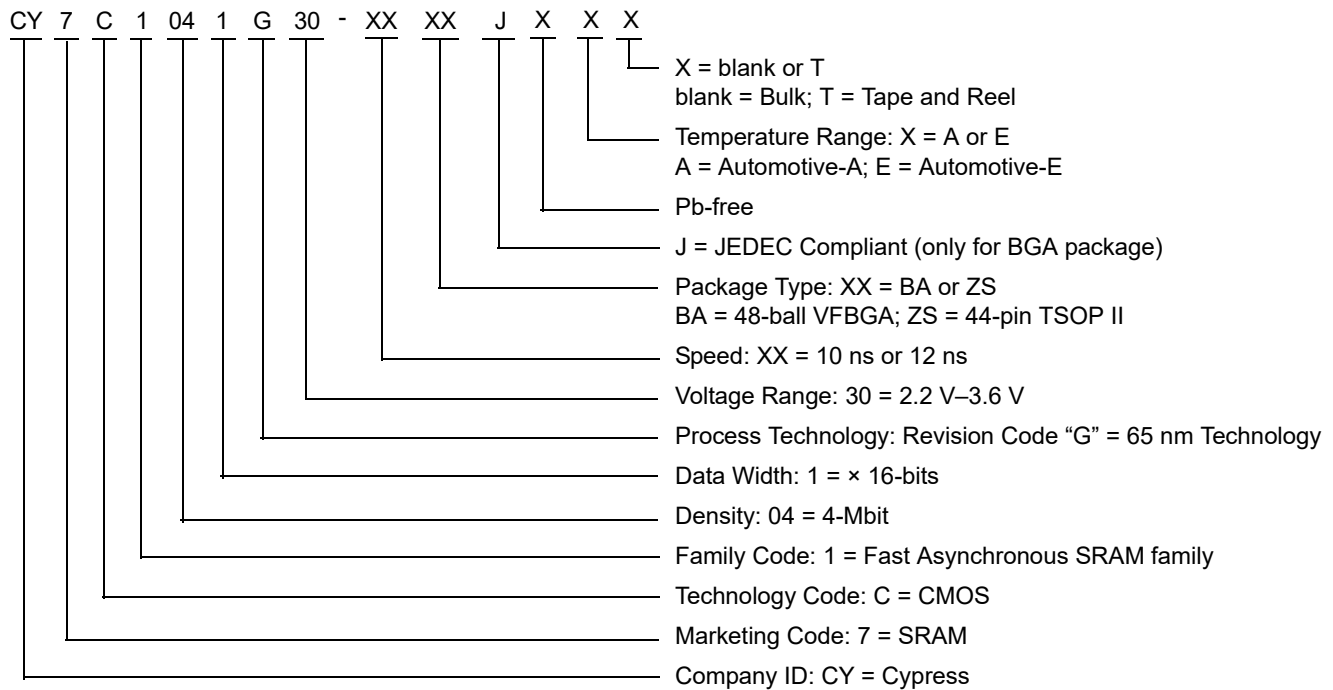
CY 7 C 1 04 1 G 30 - XX XX J X X X

X = blank or T
blank = Bulk; T = Tape and Reel

Temperature Range: X = A or E
A = Automotive-A; E = Automotive-E

Pb-free

J = JEDEC Compliant (only for BGA package)

Package Type: XX = BA or ZS
BA = 48-ball VFBGA; ZS = 44-pin TSOP II

Speed: XX = 10 ns or 12 ns

Voltage Range: 30 = 2.2 V–3.6 V

Process Technology: Revision Code “G” = 65 nm Technology

Data Width: 1 = × 16-bits

Density: 04 = 4-Mbit

Family Code: 1 = Fast Asynchronous SRAM family

Technology Code: C = CMOS

Marketing Code: 7 = SRAM

Company ID: CY = Cypress